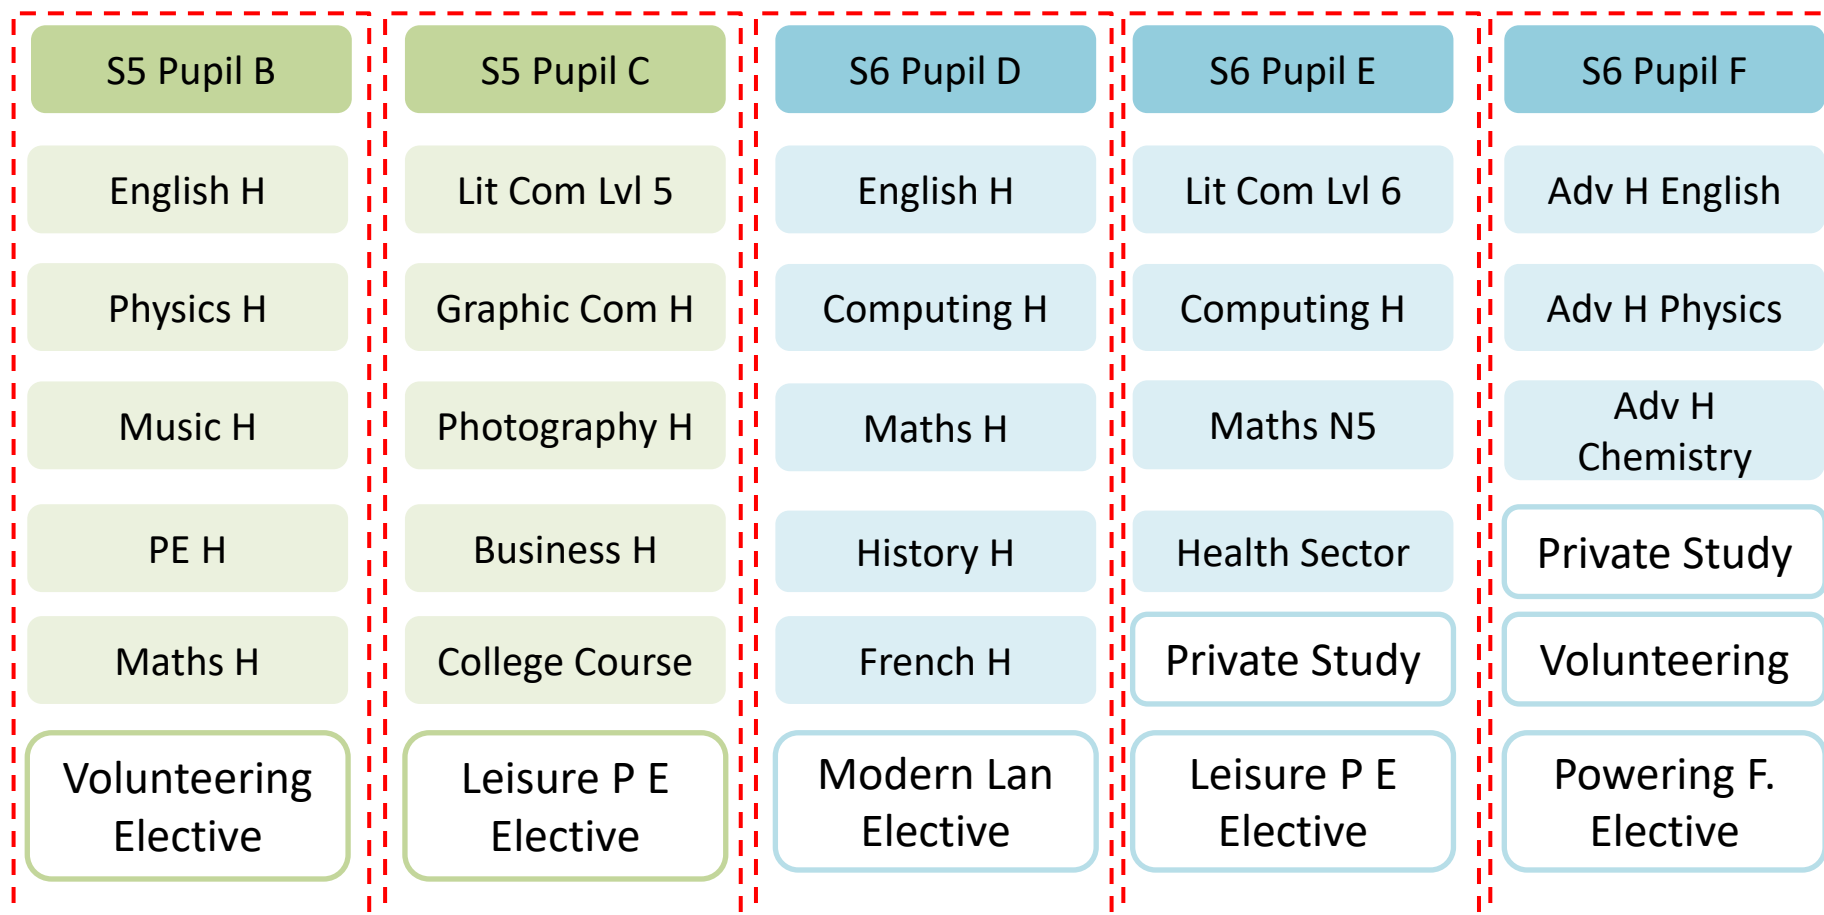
S5 Pupil B

English H

Physics H

Music H

PE H

Maths H

Volunteering Elective

S5 Pupil C

Lit Com Lvl 5

Graphic Com H

Photography H

Business H

College Course

Leisure P E Elective

S6 Pupil D

English H

Computing H

Maths H

History H

French H

Modern Lan Elective

S6 Pupil E

Lit Com Lvl 6

Computing H

Maths N5

Health Sector

Private Study

Leisure P E Elective

S6 Pupil F

Adv H English

Adv H Physics

Adv H Chemistry

Private Study

Volunteering

Powering F. Elective